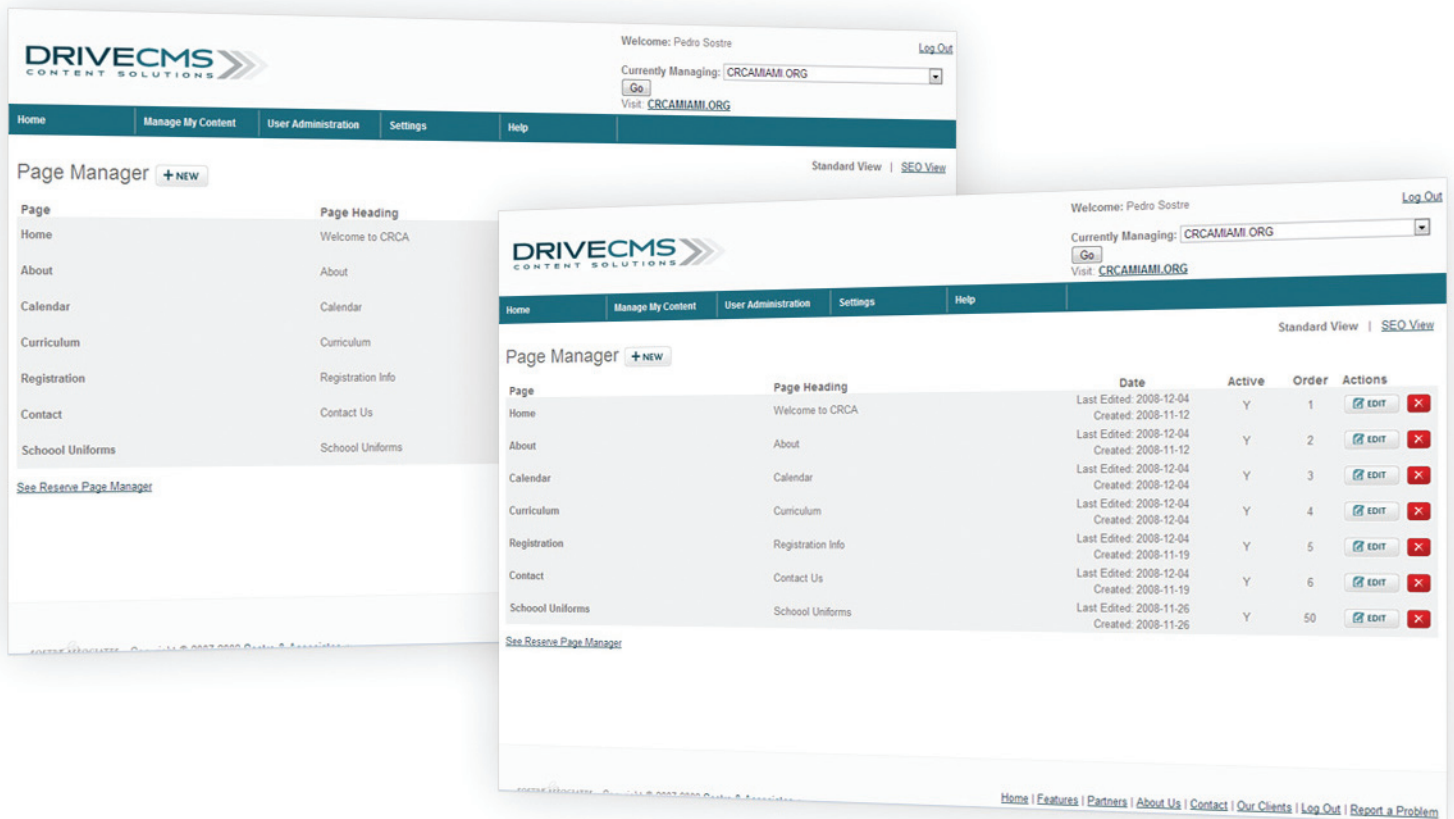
DRIVECMS
CONTENT SOLUTIONS

Welcome: Pedro Sostre
Log Out
Currently Managing: CRCAMIAMI.ORG
Go
Visit: CRCAMIAMI.ORG

Home | Manage My Content | User Administration | Settings | Help

Page Manager + NEW

Standard View | SEO View

| Page | Page Heading |
|---|---|
| Home | Welcome to CRCA |
| About | About |
| Calendar | Calendar |
| Curriculum | Curriculum |
| Registration | Registration Info |
| Contact | Contact Us |
| Schoool Uniforms | Schoool Uniforms |

See Reserve Page Manager

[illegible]

DRIVECMS
CONTENT SOLUTIONS

Welcome: Pedro Sostre
Log Out
Currently Managing: CRCAMIAMI.ORG
Go
Visit: CRCAMIAMI.ORG

Home | Manage My Content | User Administration | Settings | Help

Standard View | SEO View

Page Manager + NEW

| Page | Page Heading | Date | Active | Order | Actions |
|---|---|---|---|---|---|
| Home | Welcome to CRCA | Last Edited: 2008-12-04 Created: 2008-11-12 | Y | 1 | EDIT |
| About | About | Last Edited: 2008-12-04 Created: 2008-11-12 | Y | 2 | EDIT |
| Calendar | Calendar | Last Edited: 2008-12-04 Created: 2008-12-04 | Y | 3 | EDIT |
| Curriculum | Curriculum | Last Edited: 2008-12-04 Created: 2008-12-04 | Y | 4 | EDIT |
| Registration | Registration Info | Last Edited: 2008-12-04 Created: 2008-11-19 | Y | 5 | EDIT |
| Contact | Contact Us | Last Edited: 2008-12-04 Created: 2008-11-19 | Y | 6 | EDIT |
| Schoool Uniforms | Schoool Uniforms | Last Edited: 2008-11-26 Created: 2008-11-26 | Y | 50 | EDIT |

See Reserve Page Manager

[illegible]

Home | Features | Partners | About Us | Contact | Our Clients | Log Out | Report a Problem